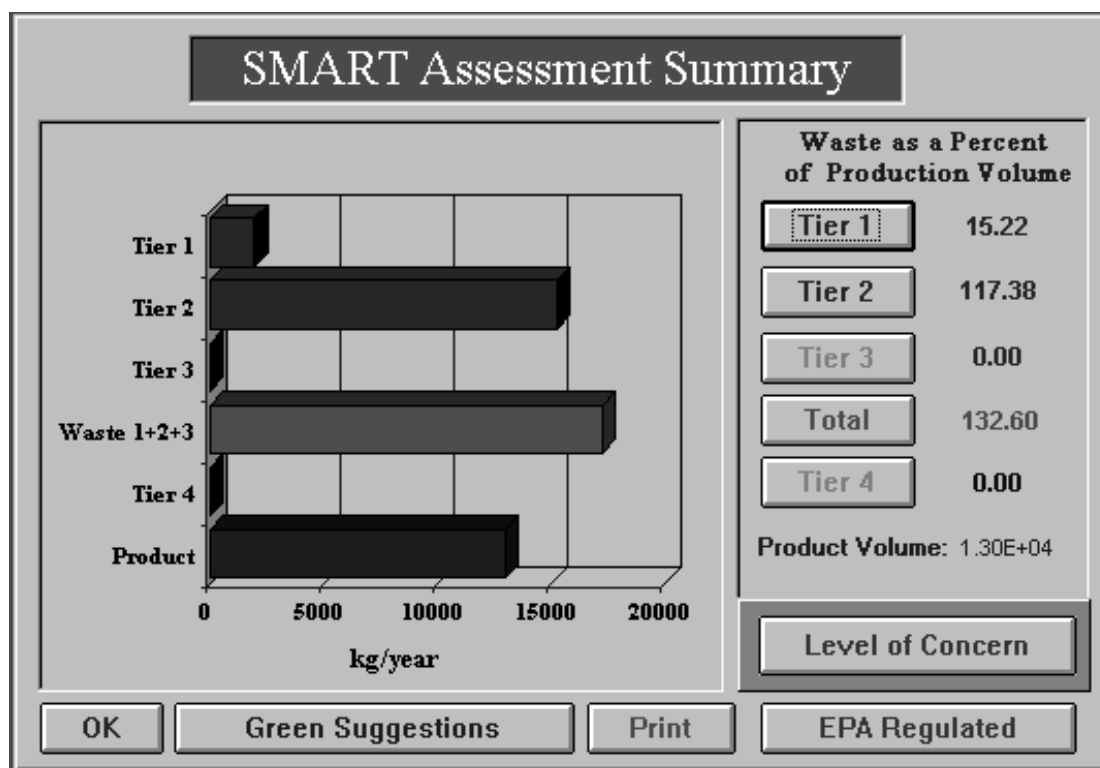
SMART Assessment Summary

Tier 1
Tier 2
Tier 3
Waste 1+2+3
Tier 4
Product

0 5000 10000 15000 20000
kg/year

Waste as a Percent of Production Volume

| Tier 1 | 15.22 |
|---|---|
| Tier 2 | 117.38 |
| Tier 3 | 0.00 |
| Total | 132.60 |
| Tier 4 | 0.00 |

Product Volume: 1.30E+04

Level of Concern

OK
Green Suggestions
Print
EPA Regulated